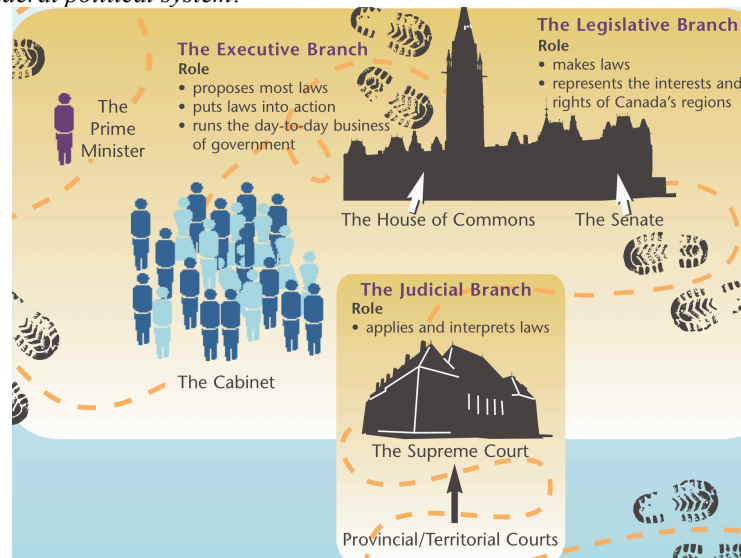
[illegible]deral political system.

The Executive Branch
Role
• proposes most laws
• puts laws into action
• runs the day-to-day business of government

The Prime Minister

The Cabinet

The Legislative Branch
Role
• makes laws
• represents the interests and rights of Canada's regions

The House of Commons

The Senate

The Judicial Branch
Role
• applies and interprets laws

The Supreme Court

Provincial/Territorial Courts